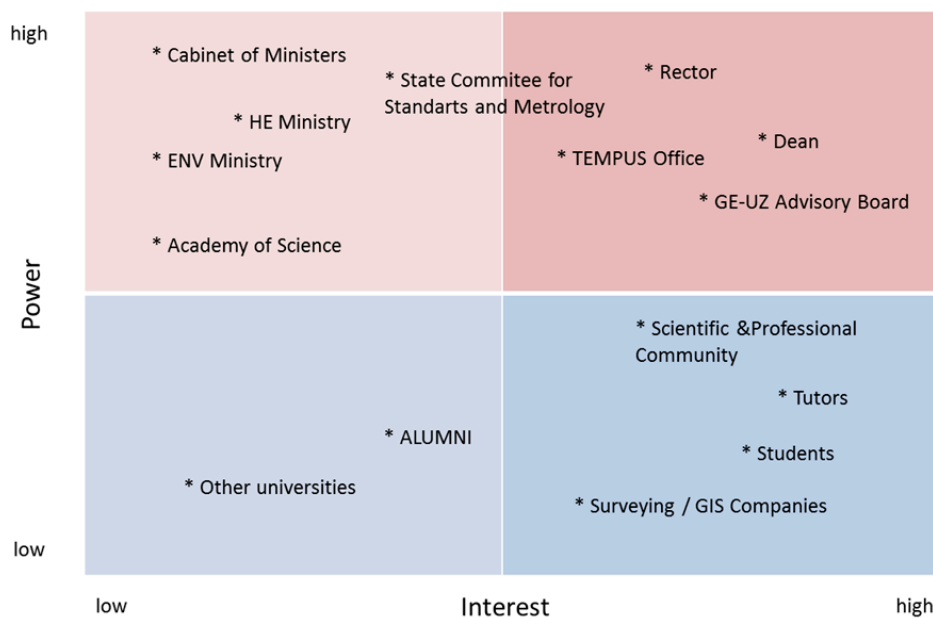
high

low

Power

* Cabinet of Ministers

* State Commitee for Standarts and Metrology

* HE Ministry

* ENV Ministry

* Academy of Science

* Rector

* Dean

* TEMPUS Office

* GE-UZ Advisory Board

* Scientific &Professional Community

* Tutors

* Students

* Surveying / GIS Companies

* ALUMNI

* Other universities

low

Interest

high